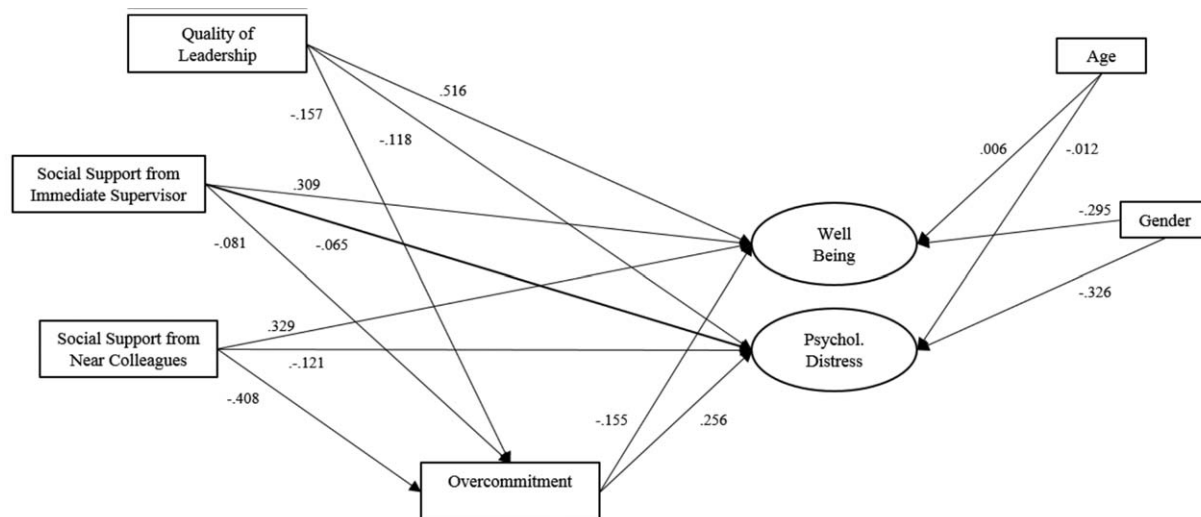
Quality of Leadership

Age

.516

-.157

-.118

.006

-.012

Social Support from Immediate Supervisor

.309

-.295

Gender

-.081

-.065

Well Being

-.326

Social Support from Near Colleagues

.329

Psychol. Distress

-.-.121

-.408

-.155

.256

Overcommitment